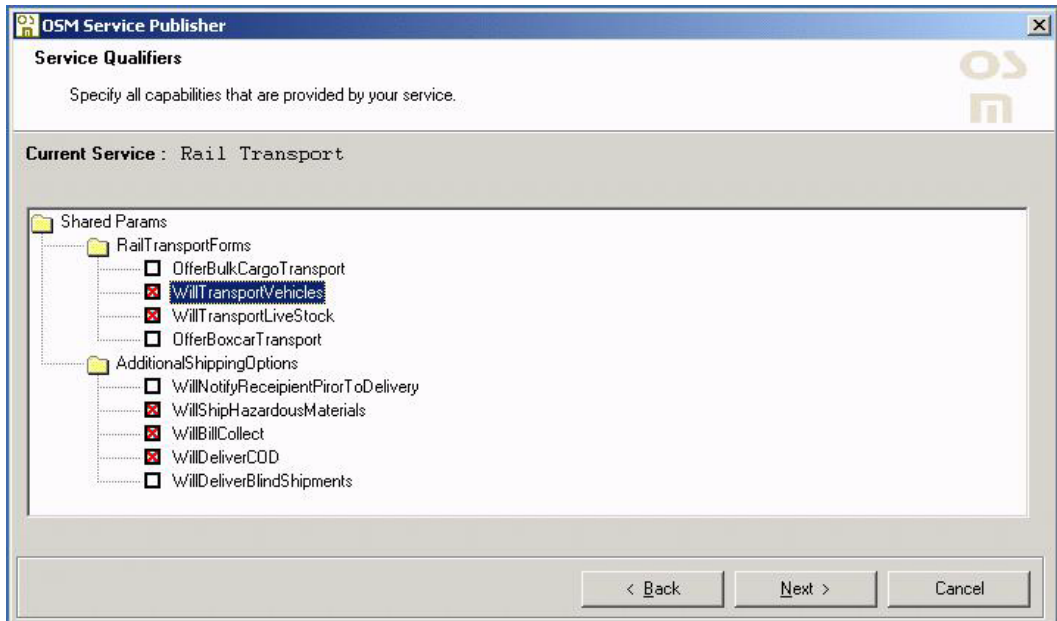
OSM Service Publisher

Service Qualifiers

Specify all capabilities that are provided by your service.

OSM

Current Service : Rail Transport

Shared Params
RailTransportForms
OfferBulkCargoTransport
WillTransportVehicles
WillTransportLiveStock
OfferBoxcarTransport
AdditionalShippingOptions
WillNotifyReceipientPirorToDelivery
WillShipHazardousMaterials
WillBillCollect
WillDeliverCOD
WillDeliverBlindShipments

< Back
Next >
Cancel